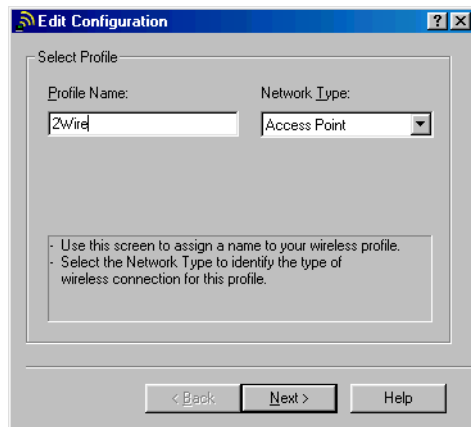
Edit Configuration

?

X

Select Profile

Profile Name:

2Wire

Network Type:

Access Point

- Use this screen to assign a name to your wireless profile.
- Select the Network Type to identify the type of wireless connection for this profile.

< Back

Next >

Help